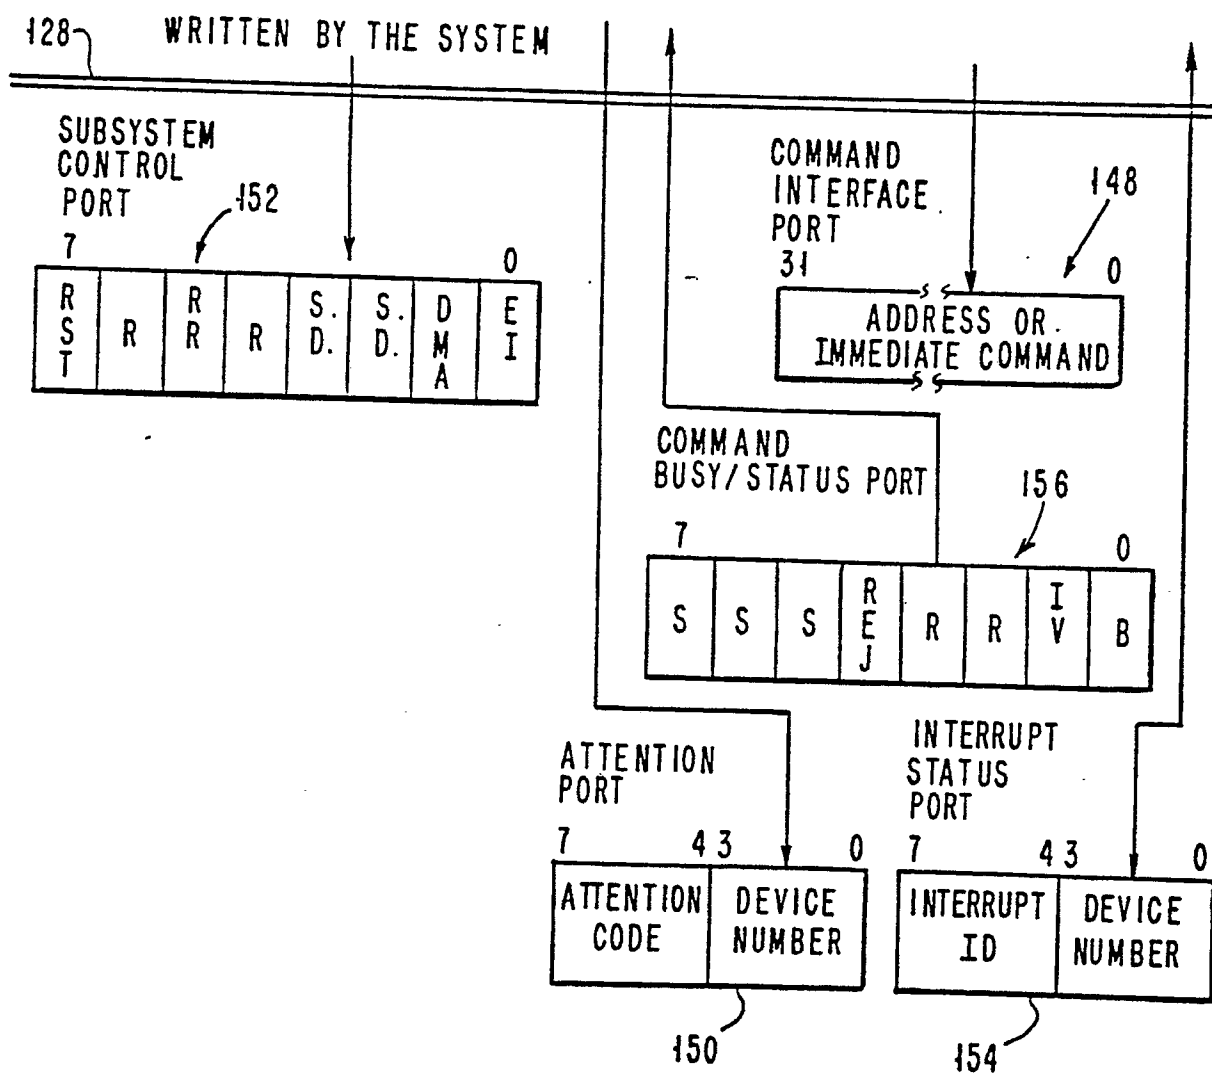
128 WRITTEN BY THE SYSTEM

SUBSYSTEM CONTROL PORT

152

7 0

| RST | R | RR | R | S.D. | S.D. | DMA | EI |
|---|---|---|---|---|---|---|---|

COMMAND INTERFACE PORT

148

31 0

ADDRESS OR IMMEDIATE COMMAND

COMMAND BUSY/STATUS PORT

156

7 0

| S | S | S | REJ | R | R | IV | B |
|---|---|---|---|---|---|---|---|

ATTENTION PORT

7 4 3 0

| ATTENTION CODE | DEVICE NUMBER |
|---|---|

150

INTERRUPT STATUS PORT

7 4 3 0

| INTERRUPT ID | DEVICE NUMBER |
|---|---|

154